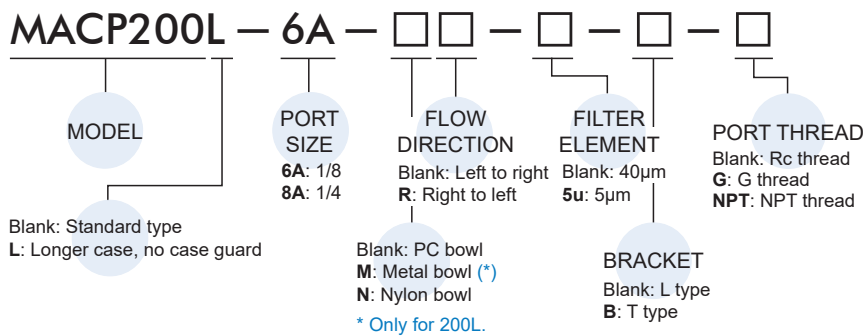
MACP200L — 6A — □□ — □ — □ — □

MODEL

PORT SIZE
6A: 1/8
8A: 1/4

FLOW DIRECTION
Blank: Left to right
R: Right to left

FILTER ELEMENT
Blank: 40μm
5u: 5μm

PORT THREAD
Blank: Rc thread
G: G thread
NPT: NPT thread

Blank: Standard type
L: Longer case, no case guard

Blank: PC bowl
M: Metal bowl (*)
N: Nylon bowl
* Only for 200L.

BRACKET
Blank: L type
B: T type